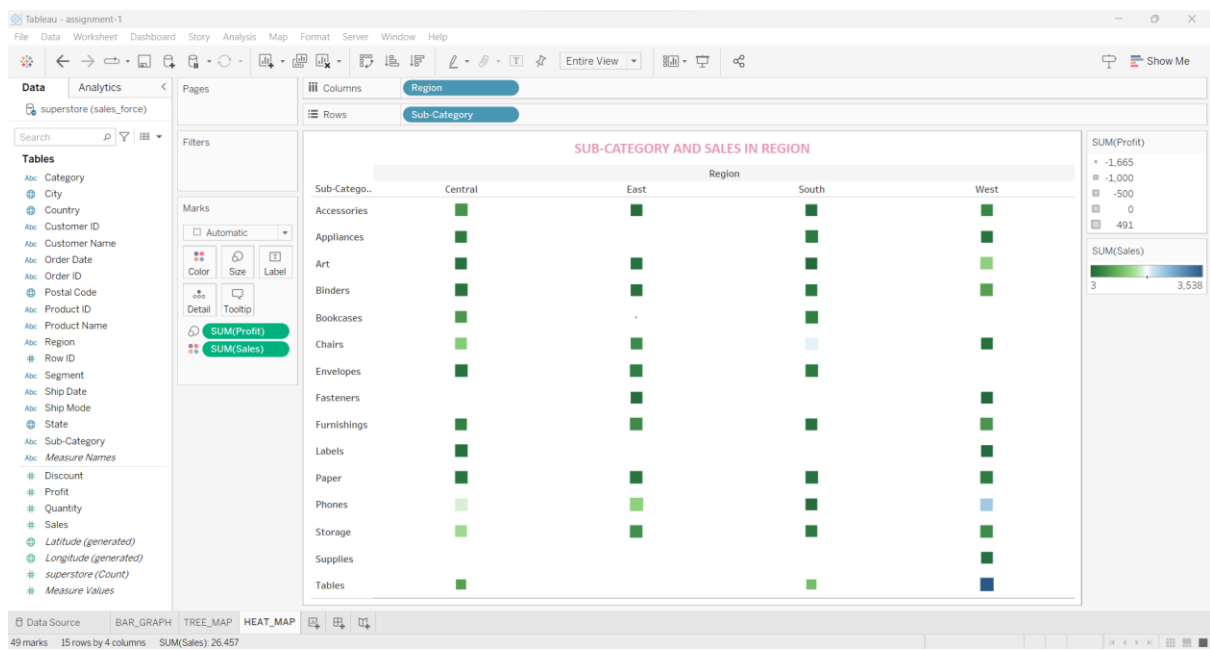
Tableau - assignment-1

File Data Worksheet Dashboard Story Analysis Map Format Server Window Help

Entire View

Show Me

Data Analytics

superstore (sales_force)

Search

Tables

Category
City
Country
Customer ID
Customer Name
Order Date
Order ID
Postal Code
Product ID
Product Name
Region
Row ID
Segment
Ship Date
Ship Mode
State
Sub-Category
Measure Names
Discount
Profit
Quantity
Sales
Latitude (generated)
Longitude (generated)
superstore (Count)
Measure Values

Pages

Filters

Marks

Automatic

Color Size Label
Detail Tooltip

SUM(Profit)
SUM(Sales)

Columns Region

Rows Sub-Category

SUB-CATEGORY AND SALES IN REGION

Region

Sub-Catego.. Central East South West

Accessories
Appliances
Art
Binders
Bookcases
Chairs
Envelopes
Fasteners
Furnishings
Labels
Paper
Phones
Storage
Supplies
Tables

SUM(Profit)
-1,665
-1,000
-500
0
491

SUM(Sales)
3 3,538

Data Source BAR_GRAPH TREE_MAP HEAT_MAP

49 marks 15 rows by 4 columns SUM(Sales): 26,457